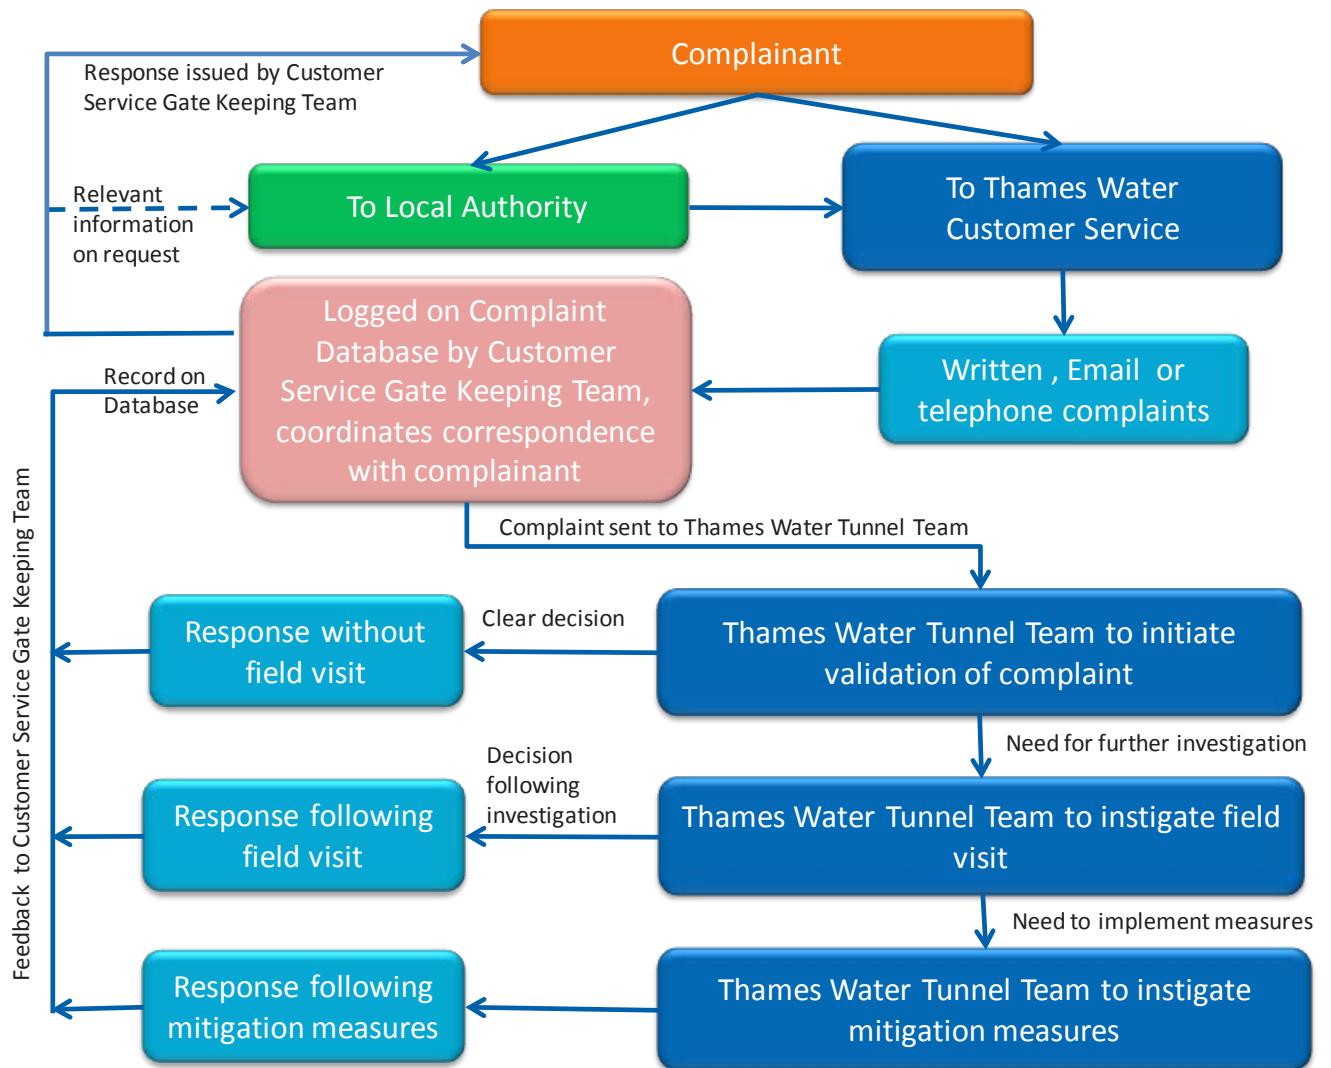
Complainant

Response issued by Customer Service Gate Keeping Team

To Local Authority

To Thames Water Customer Service

Relevant information on request

Logged on Complaint Database by Customer Service Gate Keeping Team, coordinates correspondence with complainant

Written , Email or telephone complaints

Record on Database

Complaint sent to Thames Water Tunnel Team

Feedback to Customer Service Gate Keeping Team

Response without field visit

Clear decision

Thames Water Tunnel Team to initiate validation of complaint

Need for further investigation

Response following field visit

Decision following investigation

Thames Water Tunnel Team to instigate field visit

Need to implement measures

Response following mitigation measures

Thames Water Tunnel Team to instigate mitigation measures